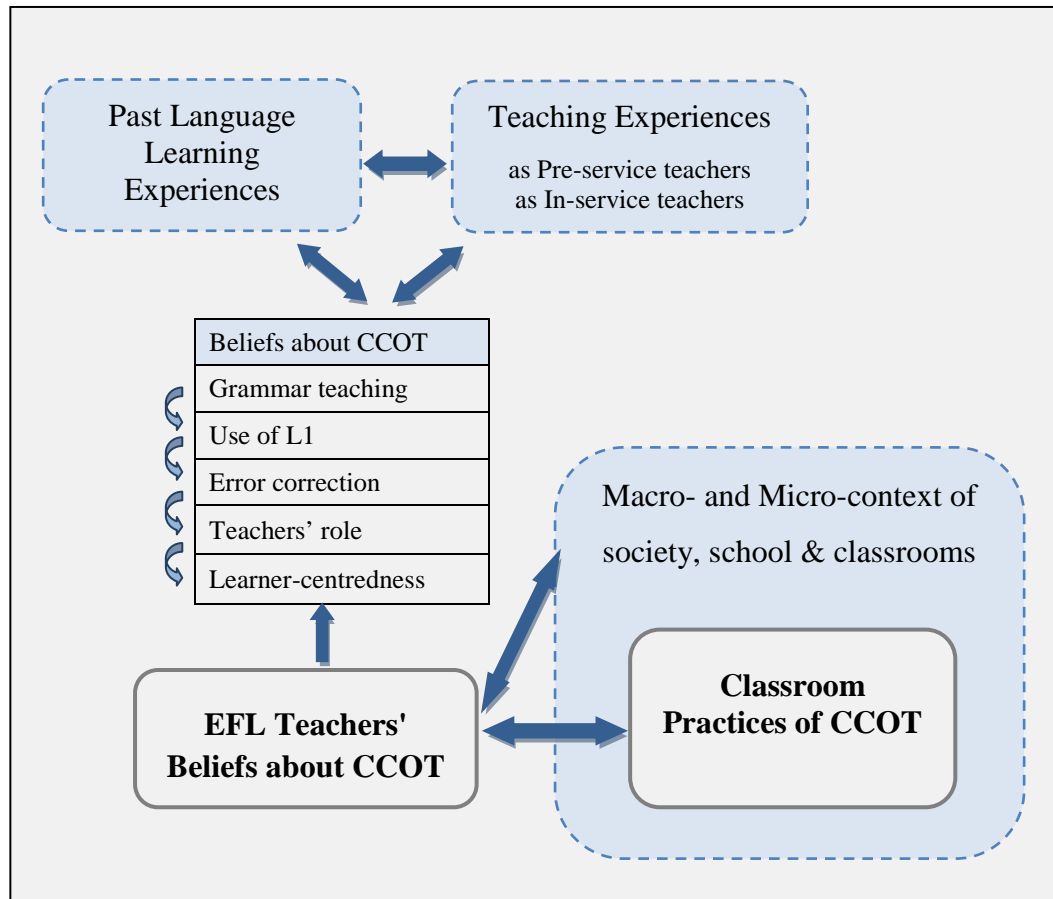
Past Language Learning Experiences

Teaching Experiences

as Pre-service teachers
as In-service teachers

| Beliefs about CCOT |
|---|
| Grammar teaching |
| Use of L1 |
| Error correction |
| Teachers' role |
| Learner-centredness |

Macro- and Micro-context of society, school & classrooms

Classroom Practices of CCOT

EFL Teachers' Beliefs about CCOT